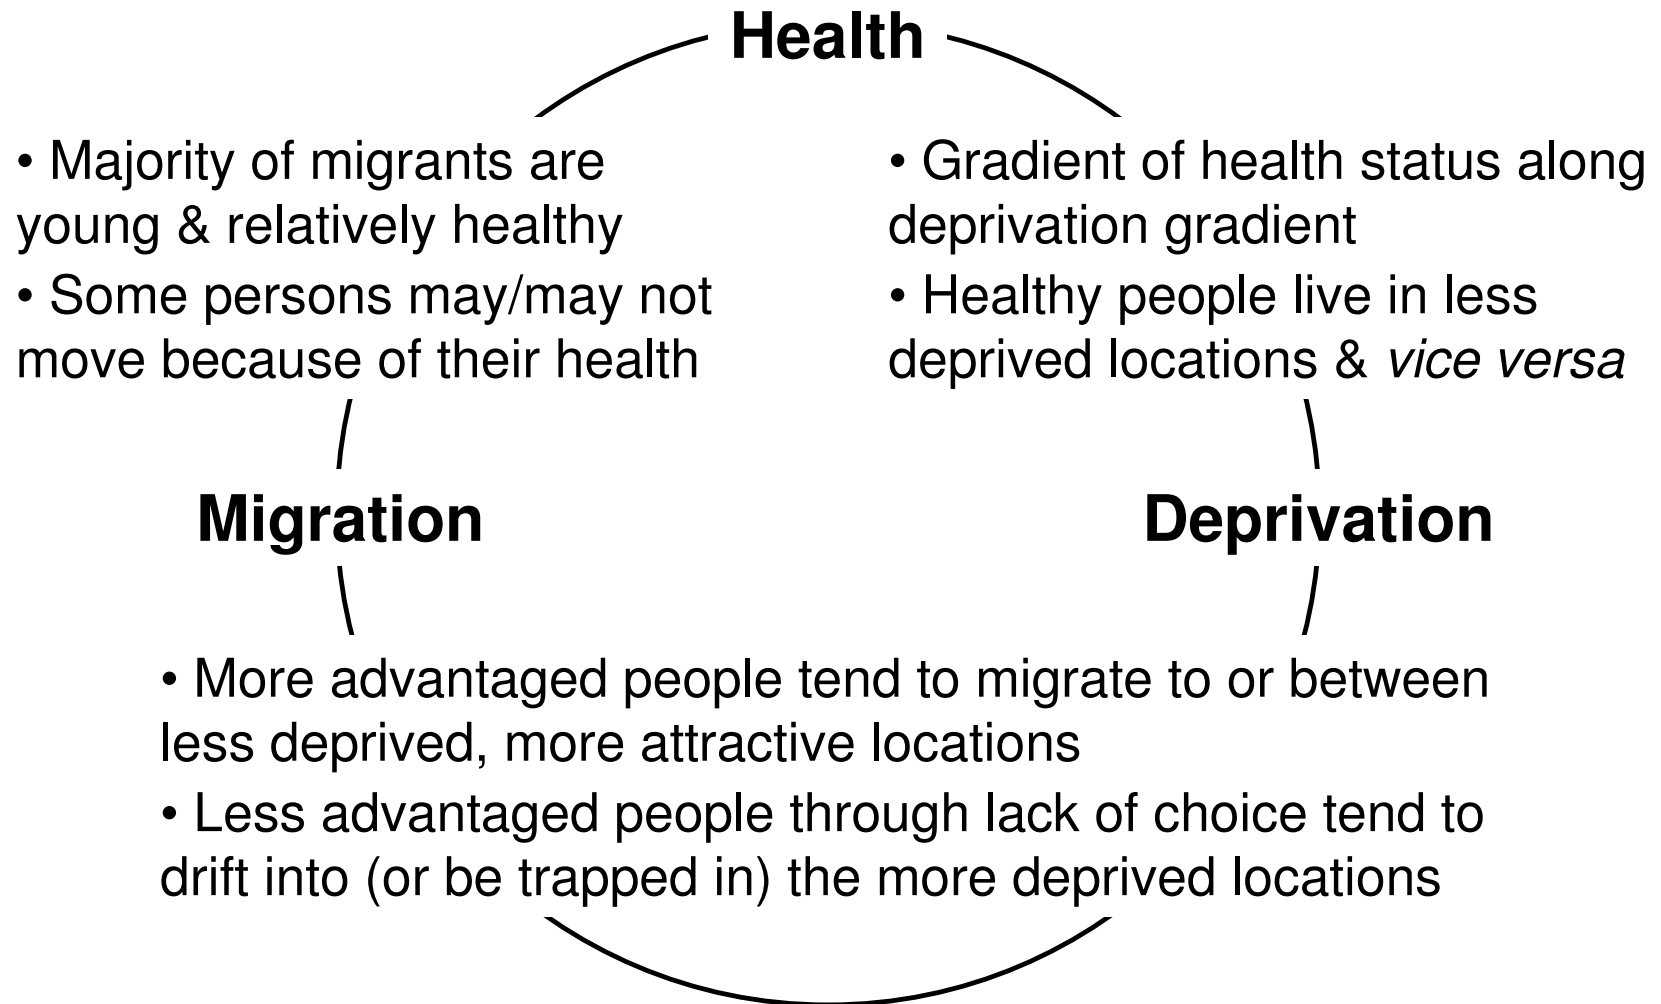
Health

• Majority of migrants are young & relatively healthy
• Some persons may/may not move because of their health

• Gradient of health status along deprivation gradient
• Healthy people live in less deprived locations & vice versa

Migration

Deprivation

• More advantaged people tend to migrate to or between less deprived, more attractive locations
• Less advantaged people through lack of choice tend to drift into (or be trapped in) the more deprived locations